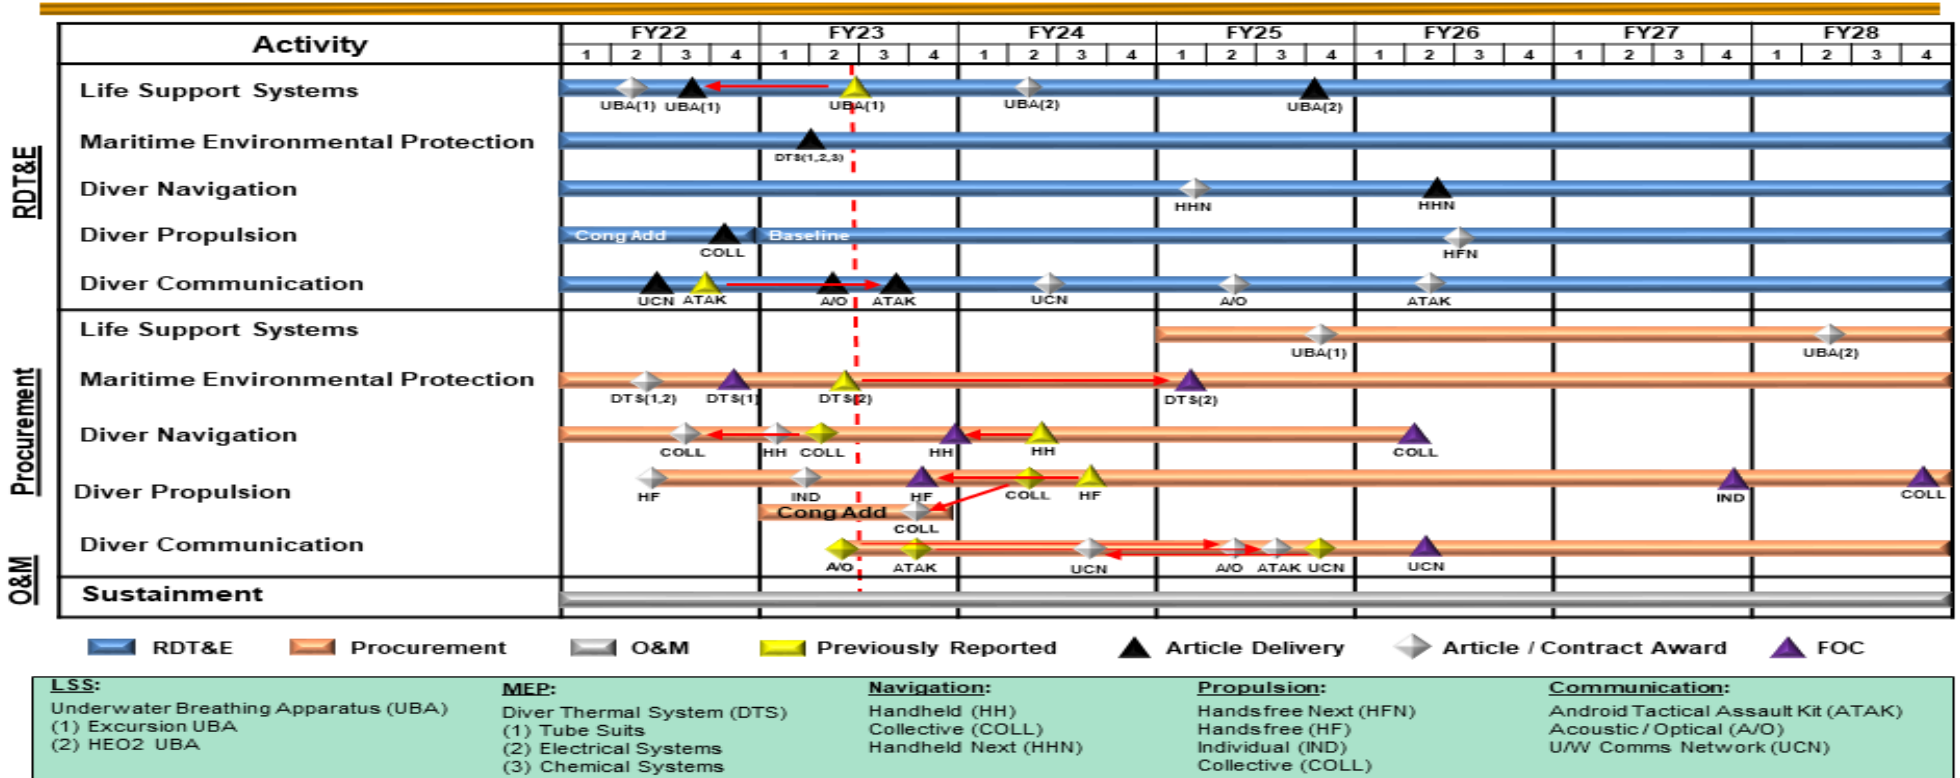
| Activity | FY22 1 | 2 | 3 | 4 | FY23 1 | 2 | 3 | 4 | FY24 1 | 2 | 3 | 4 | FY25 1 | 2 | 3 | 4 | FY26 1 | 2 | 3 | 4 | FY27 1 | 2 | 3 | 4 | FY28 1 | 2 | 3 | 4 |
|---|---|---|---|---|---|---|---|---|---|---|---|---|---|---|---|---|---|---|---|---|---|---|---|---|---|---|---|---|

RDT&E

Life Support Systems
UBA(1) UBA(1) UBA(1) UBA(2) UBA(2)

Maritime Environmental Protection
DTS(1,2,3)

Diver Navigation
HHN HHN

Diver Propulsion
Cong Add COLL Baseline HFN

Diver Communication
UCN ATAK A/O ATAK UCN A/O ATAK

Procurement

Life Support Systems
UBA(1) UBA(2)

Maritime Environmental Protection
DTS(1,2) DTS(1) DTS(2) DTS(2)

Diver Navigation
COLL HH COLL HH HH COLL

Diver Propulsion
HF IND HF COLL HF IND COLL
Cong Add COLL

Diver Communication
A/O ATAK UCN A/O ATAK UCN UCN

O&M

Sustainment

RDT&E Procurement O&M Previously Reported Article Delivery Article / Contract Award FOC

LSS:
Underwater Breathing Apparatus (UBA)
(1) Excursion UBA
(2) HEO2 UBA

MEP:
Diver Thermal System (DTS)
(1) Tube Suits
(2) Electrical Systems
(3) Chemical Systems

Navigation:
Handheld (HH)
Collective (COLL)
Handheld Next (HHN)

Propulsion:
Handsfree Next (HFN)
Handsfree (HF)
Individual (IND)
Collective (COLL)

Communication:
Android Tactical Assault Kit (ATAK)
Acoustic / Optical (A/O)
U/W Comms Network (UCN)